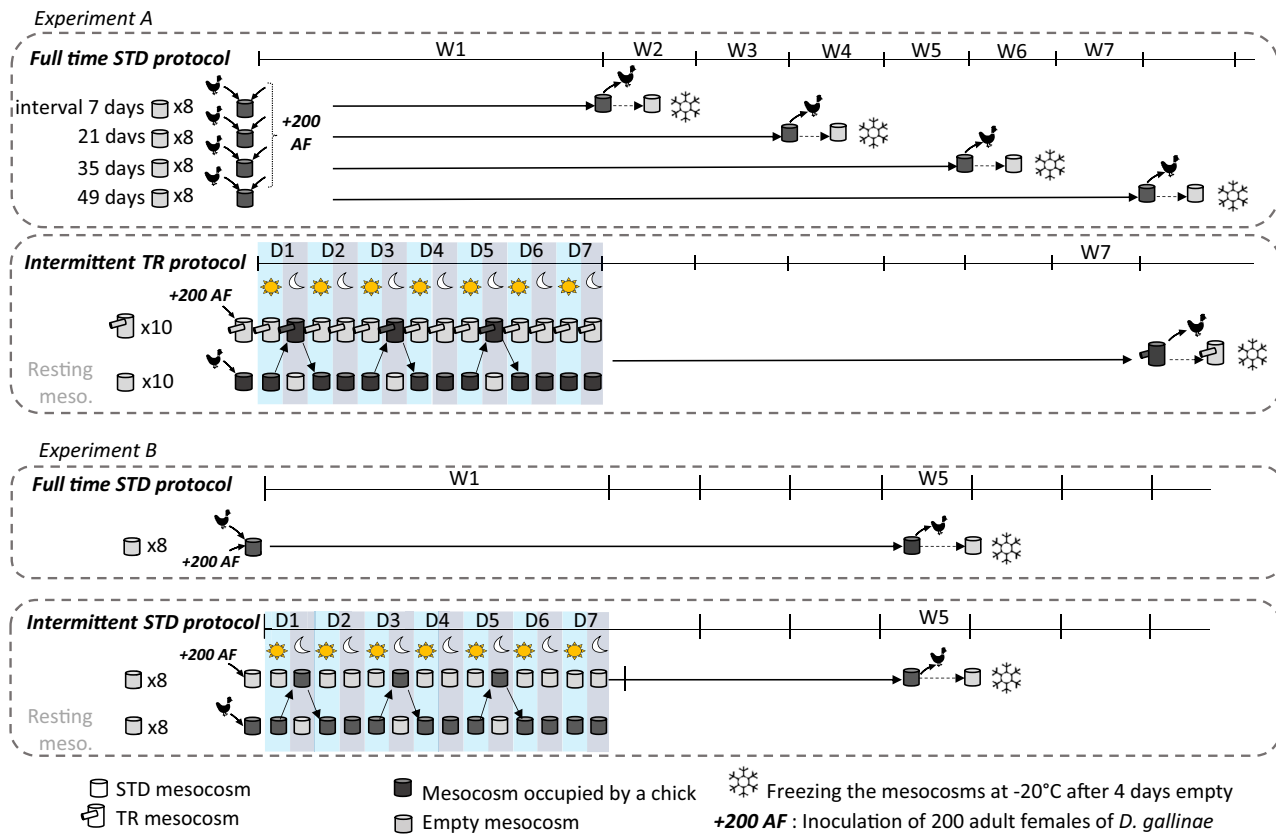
Experiment A

Full time STD protocol

W1 W2 W3 W4 W5 W6 W7

interval 7 days x8
21 days x8
35 days x8
49 days x8

+200 AF

Intermittent TR protocol

D1 D2 D3 D4 D5 D6 D7

W7

+200 AF

x10

Resting meso. x10

Experiment B

Full time STD protocol

W1 W5

x8

+200 AF

Intermittent STD protocol

D1 D2 D3 D4 D5 D6 D7

W5

+200 AF

x8

Resting meso. x8

STD mesocosm
TR mesocosm
Mesocosm occupied by a chick
Empty mesocosm
Freezing the mesocosms at -20°C after 4 days empty
+200 AF : Inoculation of 200 adult females of D. gallinae